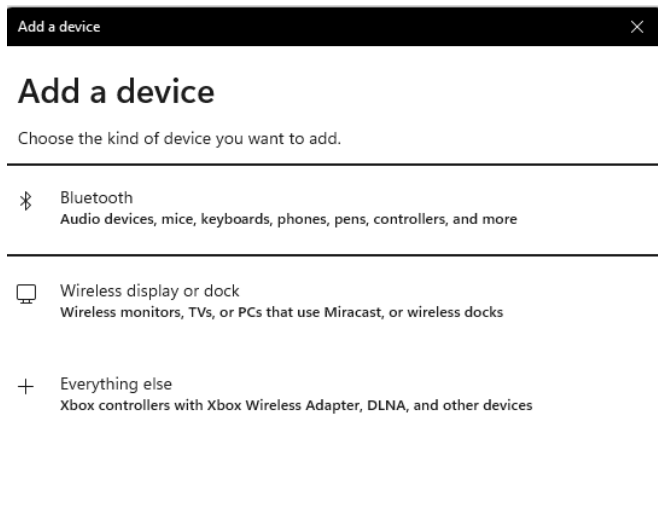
Add a device

Add a device

Choose the kind of device you want to add.

Bluetooth
Audio devices, mice, keyboards, phones, pens, controllers, and more

Wireless display or dock
Wireless monitors, TVs, or PCs that use Miracast, or wireless docks

Everything else
Xbox controllers with Xbox Wireless Adapter, DLNA, and other devices